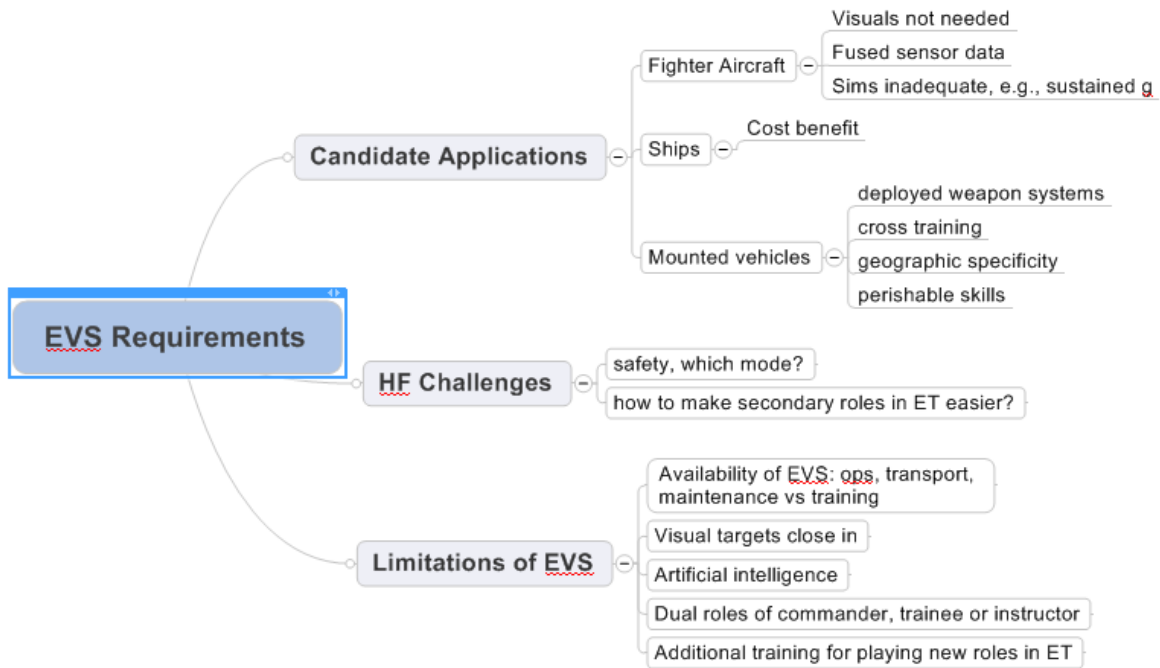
EVS Requirements

Candidate Applications

Fighter Aircraft

Visuals not needed

Fused sensor data

Sims inadequate, e.g., sustained g

Ships

Cost benefit

Mounted vehicles

deployed weapon systems

cross training

geographic specificity

perishable skills

HF Challenges

safety, which mode?

how to make secondary roles in ET easier?

Limitations of EVS

Availability of EVS: ops, transport, maintenance vs training

Visual targets close in

Artificial intelligence

Dual roles of commander, trainee or instructor

Additional training for playing new roles in ET